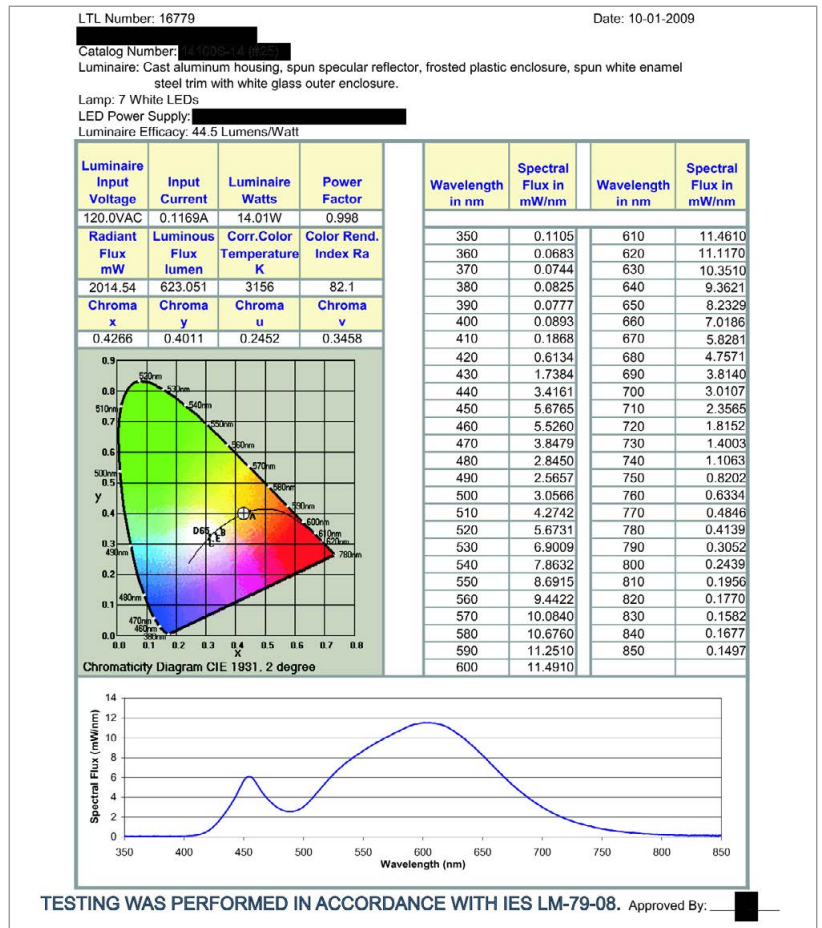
LTL Number: 16779

Date: 10-01-2009

Catalog Number: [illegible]

Luminaire: Cast aluminum housing, spun specular reflector, frosted plastic enclosure, spun white enamel steel trim with white glass outer enclosure.

Lamp: 7 White LEDs

LED Power Supply:

Luminaire Efficacy: 44.5 Lumens/Watt

| Luminaire Input Voltage | Input Current | Luminaire Watts | Power Factor |
|---|---|---|---|
| 120.0VAC | 0.1169A | 14.01W | 0.998 |
| Radiant Flux mW | Luminous Flux lumen | Corr.Color Temperature K | Color Rend. Index Ra |
| 2014.54 | 623.051 | 3156 | 82.1 |
| Chroma x | Chroma y | Chroma u | Chroma v |
| 0.4266 | 0.4011 | 0.2452 | 0.3458 |

| Wavelength in nm | Spectral Flux in mW/nm | Wavelength in nm | Spectral Flux in mW/nm |
|---|---|---|---|
| 350 | 0.1105 | 610 | 11.4610 |
| 360 | 0.0683 | 620 | 11.1170 |
| 370 | 0.0744 | 630 | 10.3510 |
| 380 | 0.0825 | 640 | 9.3621 |
| 390 | 0.0777 | 650 | 8.2329 |
| 400 | 0.0893 | 660 | 7.0186 |
| 410 | 0.1868 | 670 | 5.8281 |
| 420 | 0.6134 | 680 | 4.7571 |
| 430 | 1.7384 | 690 | 3.8140 |
| 440 | 3.4161 | 700 | 3.0107 |
| 450 | 5.6765 | 710 | 2.3565 |
| 460 | 5.5260 | 720 | 1.8152 |
| 470 | 3.8479 | 730 | 1.4003 |
| 480 | 2.8450 | 740 | 1.1063 |
| 490 | 2.5657 | 750 | 0.8202 |
| 500 | 3.0566 | 760 | 0.6334 |
| 510 | 4.2742 | 770 | 0.4846 |
| 520 | 5.6731 | 780 | 0.4139 |
| 530 | 6.9009 | 790 | 0.3052 |
| 540 | 7.8632 | 800 | 0.2439 |
| 550 | 8.6915 | 810 | 0.1956 |
| 560 | 9.4422 | 820 | 0.1770 |
| 570 | 10.0840 | 830 | 0.1582 |
| 580 | 10.6760 | 840 | 0.1677 |
| 590 | 11.2510 | 850 | 0.1497 |
| 600 | 11.4910 | | |

0.9 0.8 0.7 0.6 0.5 y 0.4 0.3 0.2 0.1 0.0
520nm 530nm 540nm 550nm 560nm 570nm 580nm 590nm 600nm 610nm 620nm 780nm 510nm 500nm 490nm 480nm 470nm 460nm 380nm D65 B C E A
0.0 0.1 0.2 0.3 0.4 0.5 0.6 0.7 0.8 x
Chromaticity Diagram CIE 1931. 2 degree

Spectral Flux (mW/nm)
0 2 4 6 8 10 12 14
350 400 450 500 550 600 650 700 750 800 850
Wavelength (nm)

TESTING WAS PERFORMED IN ACCORDANCE WITH IES LM-79-08. Approved By: